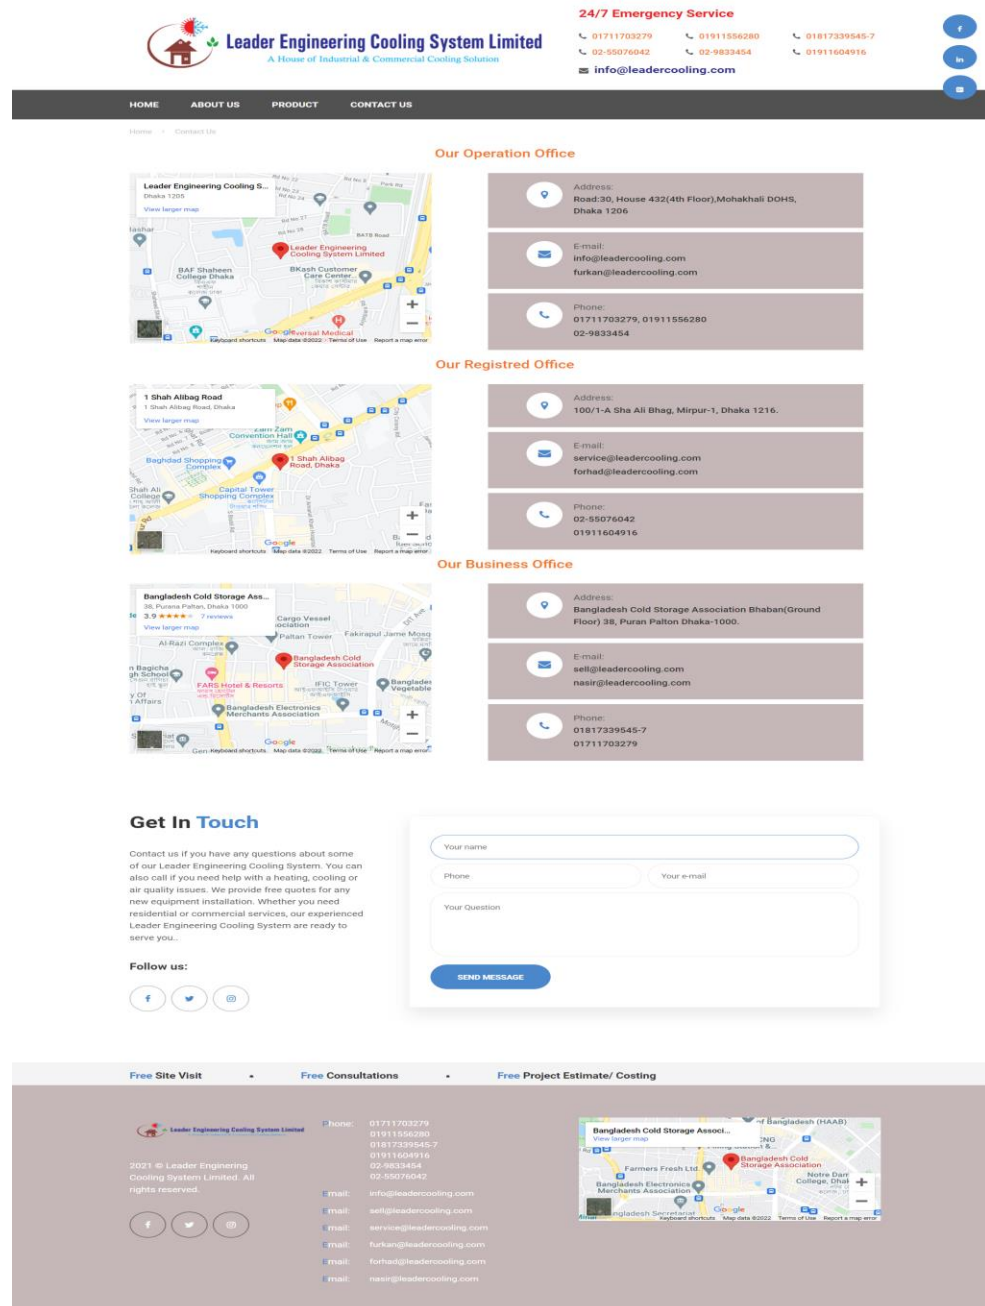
Leader Engineering Cooling System Limited
A House of Industrial & Commercial Cooling Solution

24/7 Emergency Service
01711703279 01911556280 01817339545-7
02-55076042 02-9833454 01911604916
info@leadercooling.com

HOME ABOUT US PRODUCT CONTACT US

Home > Contact Us

Our Operation Office

Leader Engineering Cooling S...
Dhaka 1205
View larger map
Leader Engineering Cooling System Limited
BAF Shaheen College Dhaka
BKash Customer Care Center
Google
Keyboard shortcuts Map data ©2022 Terms of Use Report a map error

Address:
Road:30, House 432(4th Floor),Mohakhali DOHS, Dhaka 1206

E-mail:
info@leadercooling.com
furkan@leadercooling.com

Phone:
01711703279, 01911556280
02-9833454

Our Registred Office

1 Shah Alibag Road
1 Shah Alibag Road, Dhaka
View larger map
Zam Zam Convention Hall
Baghdad Shopping Complex
1 Shah Alibag Road, Dhaka
Capital Tower Shopping Complex
Shah Ali College
Google
Keyboard shortcuts Map data ©2022 Terms of Use Report a map error

Address:
100/1-A Sha Ali Bhag, Mirpur-1, Dhaka 1216.

E-mail:
service@leadercooling.com
forhad@leadercooling.com

Phone:
02-55076042
01911604916

Our Business Office

Bangladesh Cold Storage Ass...
38, Purana Paltan, Dhaka 1000
3.9 ★★★★ 7 reviews
View larger map
Cargo Vessel
Paltan Tower
Fakirapul Jame Mosq
Al-Razi Complex
Bangladesh Cold Storage Association
FARS Hotel & Resorts
IFIC Tower
Bangladesh Vegetable
Bangladesh Electronics Merchants Association
Google
Keyboard shortcuts Map data ©2022 Terms of Use Report a map error

Address:
Bangladesh Cold Storage Association Bhaban(Ground Floor) 38, Puran Palton Dhaka-1000.

E-mail:
sell@leadercooling.com
nasir@leadercooling.com

Phone:
01817339545-7
01711703279

Get In Touch

Contact us if you have any questions about some of our Leader Engineering Cooling System. You can also call if you need help with a heating, cooling or air quality issues. We provide free quotes for any new equipment installation. Whether you need residential or commercial services, our experienced Leader Engineering Cooling System are ready to serve you..

Follow us:

Your name
Phone
Your e-mail
Your Question
SEND MESSAGE

Free Site Visit • Free Consultations • Free Project Estimate/ Costing

Leader Engineering Cooling System Limited
2021 © Leader Engineering Cooling System Limited. All rights reserved.

Phone: 01711703279
01911556280
01817339545-7
01911604916
02-9833454
02-55076042
Email: info@leadercooling.com
Email: sell@leadercooling.com
Email: service@leadercooling.com
Email: furkan@leadercooling.com
Email: forhad@leadercooling.com
Email: nasir@leadercooling.com

Bangladesh Cold Storage Associ...
View larger map
Bangladesh (HAAB)
Farmers Fresh Ltd.
Bangladesh Cold Storage Association
Notre Dame College, Dhaka
Bangladesh Electronics Merchants Association
Bangladesh Secretariat
Google
Keyboard shortcuts Map data ©2022 Terms of Use Report a map error